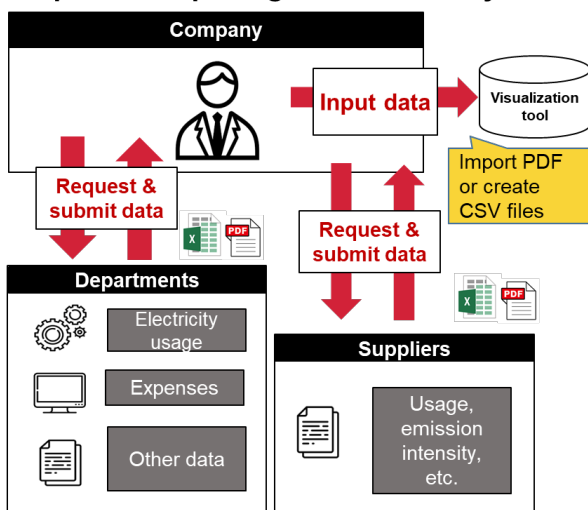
Company

Input data

Visualization tool

Import PDF or create CSV files

Request & submit data

Request & submit data

PDF

PDF

Departments

Electricity usage

Expenses

Other data

Suppliers

Usage, emission intensity, etc.